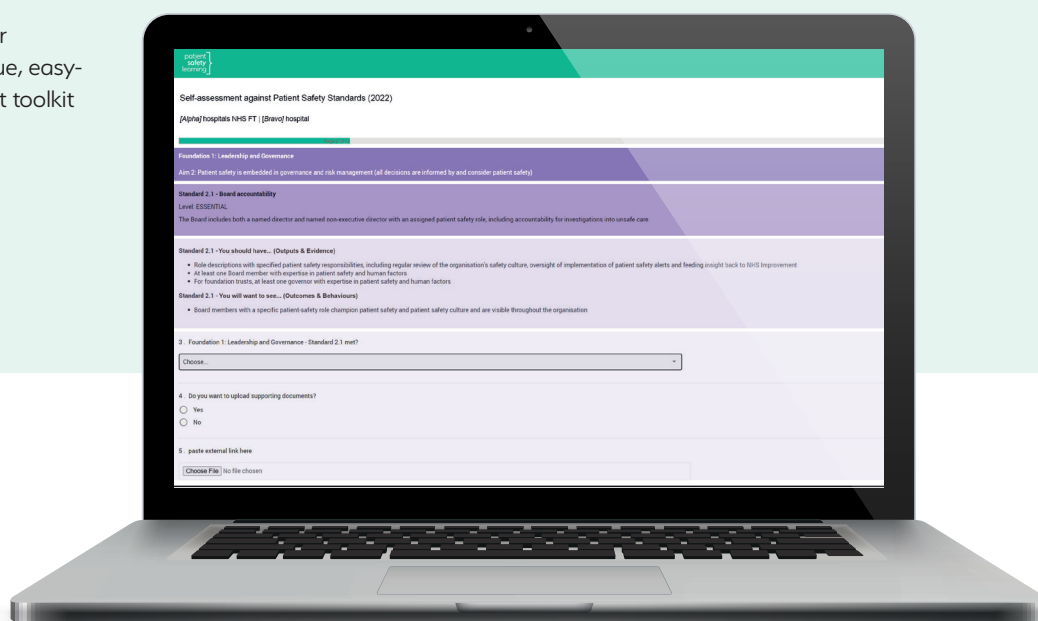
r
ue, easy-
t toolkit

patient safety learning

Self-assessment against Patient Safety Standards (2022)

[Alpha] hospitals NHS FT | [Bravo] hospital

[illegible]

Foundation 1: Leadership and Governance

Aim 2: Patient safety is embedded in governance and risk management (all decisions are informed by and consider patient safety)

Standard 2.1 - Board accountability

Level: ESSENTIAL

The Board includes both a named director and named non-executive director with an assigned patient safety role, including accountability for investigations into unsafe care

Standard 2.1 - You should have... (Outputs & Evidence)

- Role descriptions with specified patient safety responsibilities, including regular review of the organisation's safety culture, oversight of implementation of patient safety alerts and feeding insight back to NHS Improvement
- At least one Board member with expertise in patient safety and human factors
- For foundation trusts, at least one governor with expertise in patient safety and human factors

Standard 2.1 - You will want to see... (Outcomes & Behaviours)

- Board members with a specific patient-safety role champion patient safety and patient safety culture and are visible throughout the organisation

3 . Foundation 1: Leadership and Governance - Standard 2.1 met?

Choose...

4 . Do you want to upload supporting documents?

Yes

No

5 . paste external link here

Choose File No file chosen